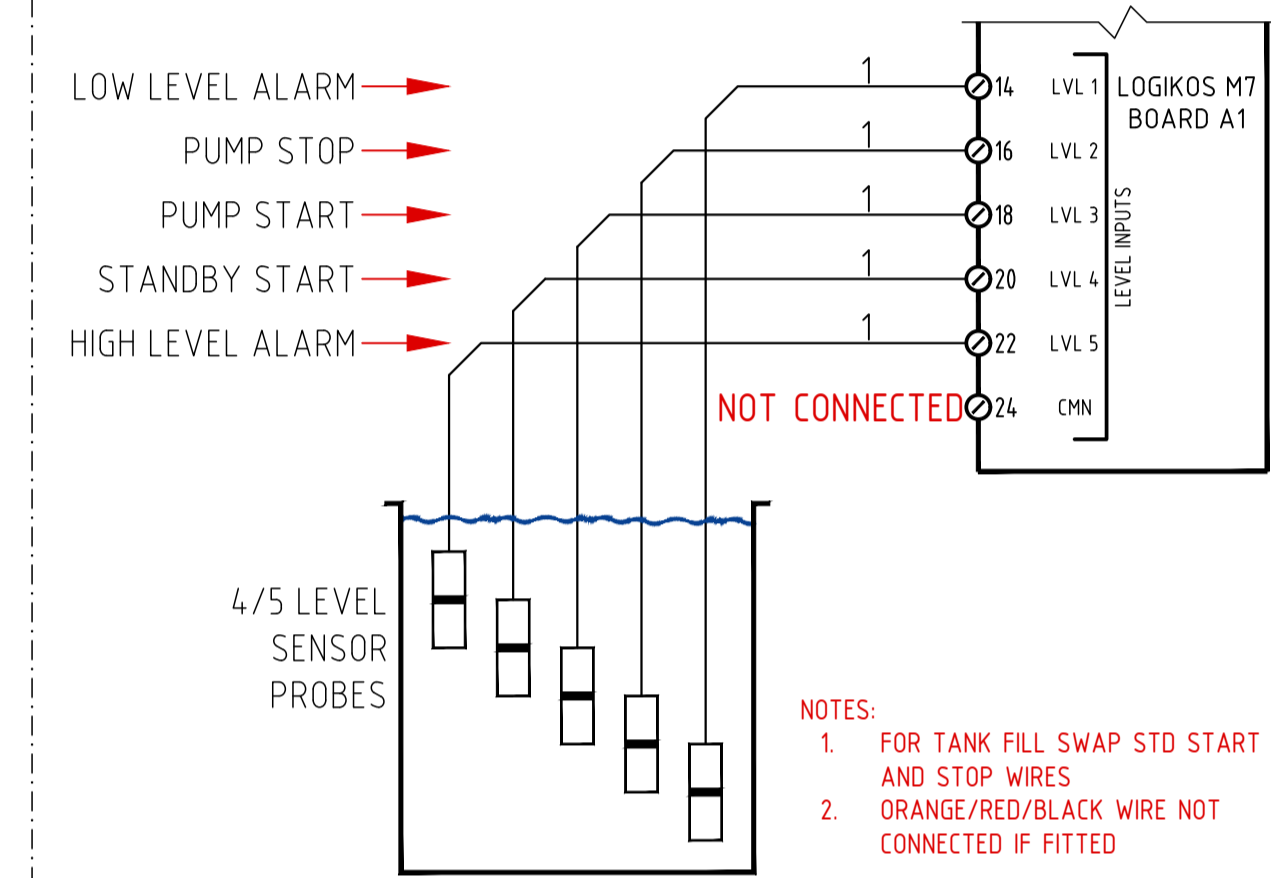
LOW LEVEL ALARM
PUMP STOP
PUMP START
STANDBY START
HIGH LEVEL ALARM

1
1
1
1
1

14 LVL 1
16 LVL 2
18 LVL 3
20 LVL 4
22 LVL 5
NOT CONNECTED 24 CMN

LEVEL INPUTS

LOGIKOS M7
BOARD A1

4/5 LEVEL
SENSOR
PROBES

NOTES:
1. FOR TANK FILL SWAP STD START AND STOP WIRES
2. ORANGE/RED/BLACK WIRE NOT CONNECTED IF FITTED